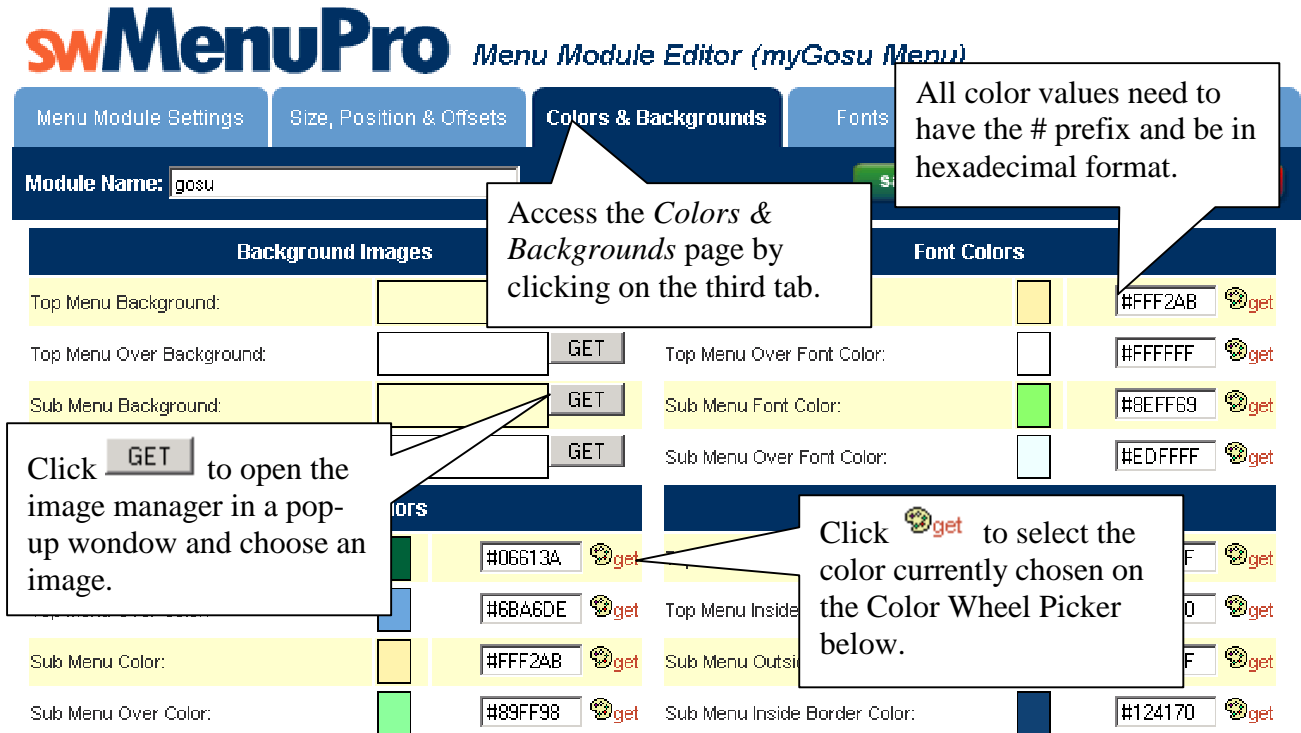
swMenuPro Menu Module Editor (myGosu Menu)

Menu Module Settings | Size, Position & Offsets | Colors & Backgrounds | Fonts

All color values need to have the # prefix and be in hexadecimal format.

Module Name: gosu

Access the *Colors & Backgrounds* page by clicking on the third tab.

Background Images

Font Colors

Top Menu Background:

#FFF2AB get

Top Menu Over Background: GET

Top Menu Over Font Color: #FFFFFF get

Sub Menu Background: GET

Sub Menu Font Color: #8EFF69 get

GET

Sub Menu Over Font Color: #EDFFFF get

Click GET to open the image manager in a pop-up wondow and choose an image.

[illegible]ors

#06613A get

Click get to select the color currently chosen on the Color Wheel Picker below.

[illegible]F get

#6BA6DE get

Top Menu Inside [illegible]0 get

Sub Menu Color: #FFF2AB get

Sub Menu Outsi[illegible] F get

Sub Menu Over Color: #89FF98 get

Sub Menu Inside Border Color: #124170 get